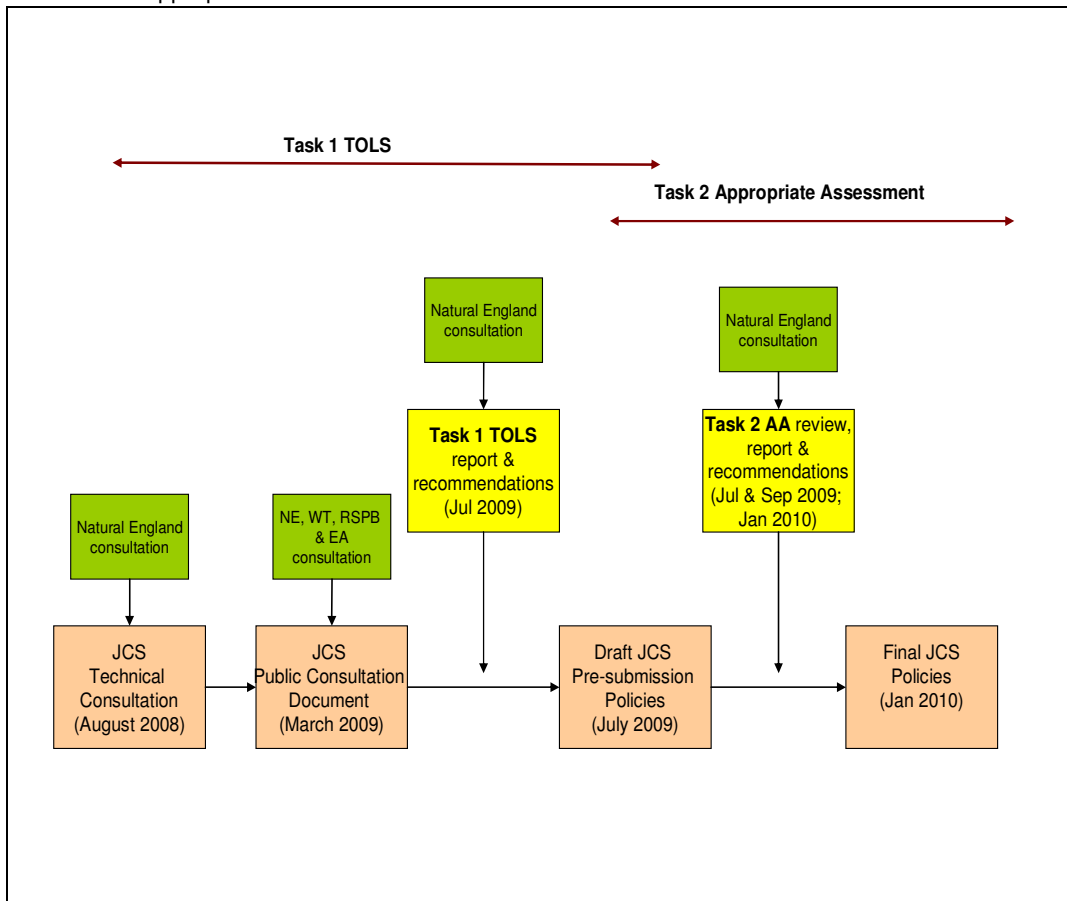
Task 1 TOLS

Task 2 Appropriate Assessment

Natural England consultation

Natural England consultation

Task 1 TOLS report & recommendations (Jul 2009)

Task 2 AA review, report & recommendations (Jul & Sep 2009; Jan 2010)

Natural England consultation

NE, WT, RSPB & EA consultation

JCS Technical Consultation (August 2008)

JCS Public Consultation Document (March 2009)

Draft JCS Pre-submission Policies (July 2009)

Final JCS Policies (Jan 2010)